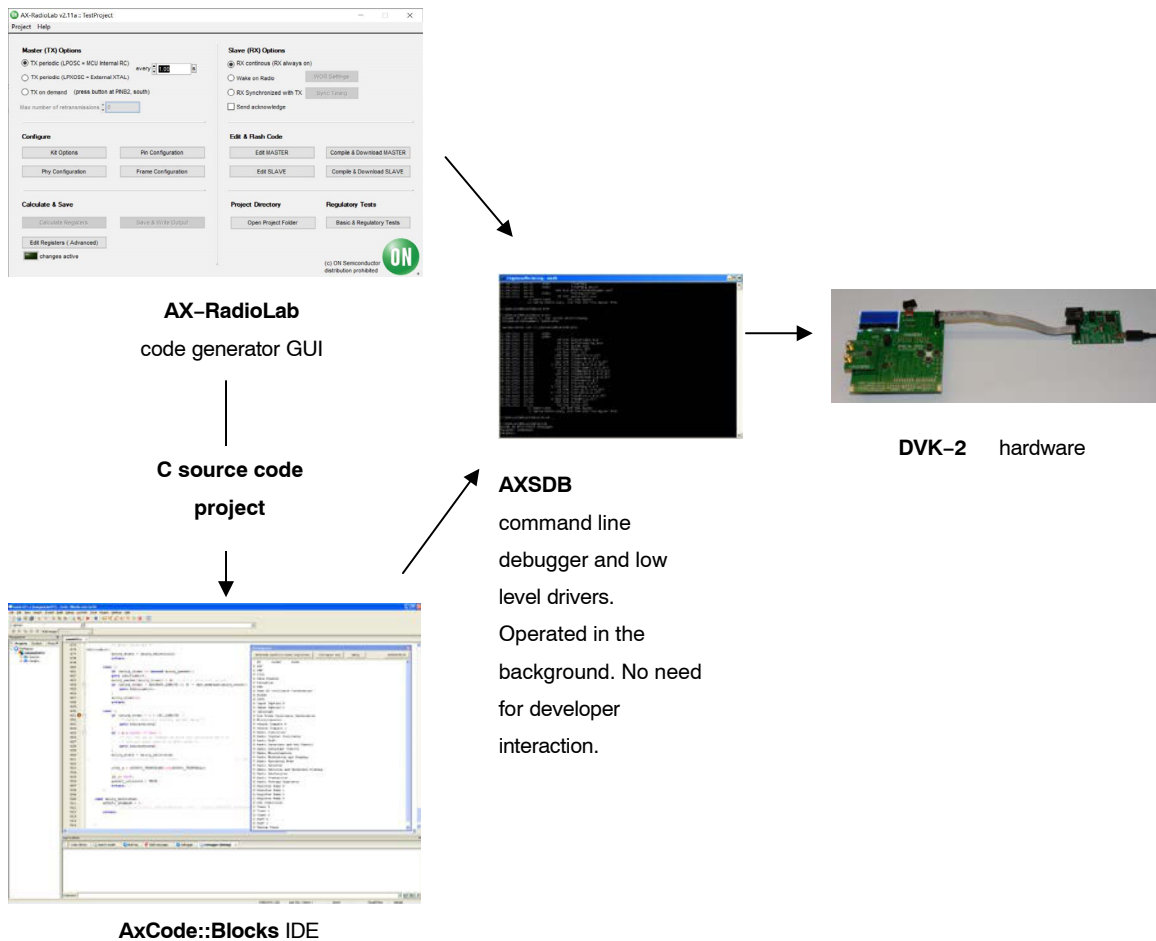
AX-RadioLab v2.11a :: TestProject

Project Help

Master (TX) Options

TX periodic (LPOSC = MCU Internal RC) every 1.00 s

TX periodic (LPOSC = External XTAL)

TX on demand (press button at PINB2, south)

Max number of retransmissions 0

Slave (RX) Options

RX continous (RX always on)

Wake on Radio WOR Settings

RX Synchronized with TX Sync Timing

Send acknowledge

Configure

Kit Options

Pin Configuration

Phy Configuration

Frame Configuration

Edit & Flash Code

Edit MASTER

Compile & Download MASTER

Edit SLAVE

Compile & Download SLAVE

Calculate & Save

Calculate Registers

Save & Write Output

Edit Registers ( Advanced)

changes active

Project Directory

Open Project Folder

Regulatory Tests

Basic & Regulatory Tests

(c) ON Semiconductor distribution prohibited

ON

**AX−RadioLab**

code generator GUI

**C source code project**

**AXSDB**

command line debugger and low level drivers. Operated in the background. No need for developer interaction.

**DVK−2** hardware

**AxCode::Blocks** IDE